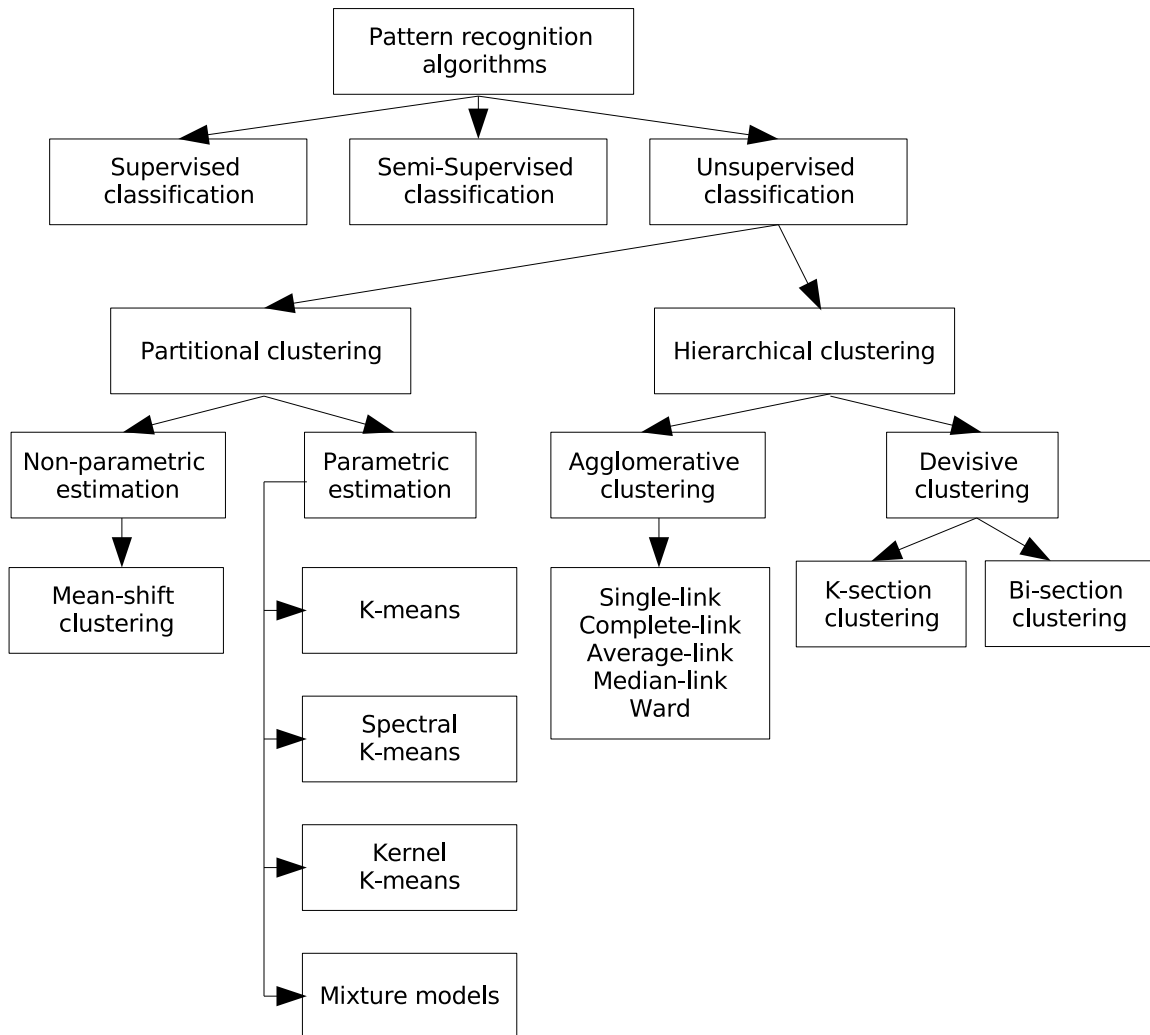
Pattern recognition algorithms

Supervised classification

Semi-Supervised classification

Unsupervised classification

Partitional clustering

Hierarchical clustering

Non-parametric estimation

Parametric estimation

Agglomerative clustering

Devisive clustering

Mean-shift clustering

K-means

Single-link
Complete-link
Average-link
Median-link
Ward

K-section clustering

Bi-section clustering

Spectral K-means

Kernel K-means

Mixture models